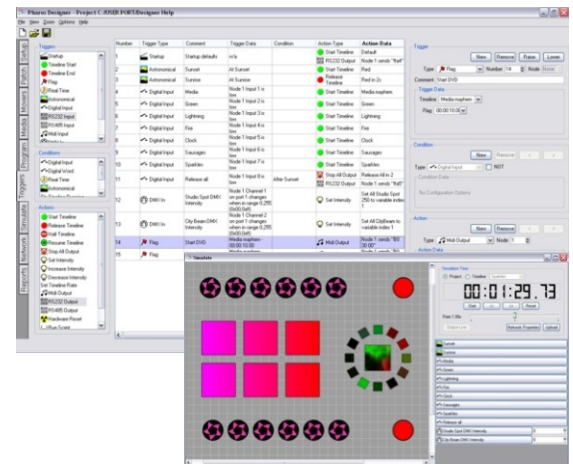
Pharos Designer - Project C:\USER PORT\Designer Help

File View Zoom Options Help

Setup Patch Mimic Media Program Triggers Simulate Network Reports

Triggers
Startup
Timeline Start
Timeline End
Flag
Real Time
Astronomical
Digital Input
RS232 Input
RS485 Input
Midi Input

Conditions
Digital Input
Digital Vncd
Real Time
Astronomical

Actions
Start Timeline
Release Timeline
Halt Timeline
Resume Timeline
Stop All Output
Set Intensity
Increase Intensity
Decrease Intensity
Set Timeline Rate
Midi Output
RS232 Output
RS485 Output
Hardware Reset
Run Script

| Number | Trigger Type | Comment | Trigger Data | Condition | Action Type | Action Data |
|---|---|---|---|---|---|---|
| 1 | Startup | Startup defaults | n/a | | Start Timeline | Default |
| | | | | | RS232 Output | Node 1 sends "Ref" |
| 2 | Astronomical | Sunset | At Sunset | | Start Timeline | Red |
| 3 | Astronomical | Sunrise | At Sunrise | | Release Timeline | Red in 2s |
| 4 | Digital Input | Media | Node 1 Input 1 is low | | Start Timeline | Media mayhem |
| 5 | Digital Input | Green | Node 1 Input 2 is low | | Start Timeline | Green |
| 6 | Digital Input | Lightning | Node 1 Input 3 is low | | Start Timeline | Lightning |
| 7 | Digital Input | Fire | Node 1 Input 4 is low | | Start Timeline | Fire |
| 8 | Digital Input | Clock | Node 1 Input 5 is low | | Start Timeline | Clock |
| 9 | Digital Input | Sausages | Node 1 Input 6 is low | | Start Timeline | Sausages |
| 10 | Digital Input | Sparkles | Node 1 Input 7 is low | | Start Timeline | Sparkles |
| 11 | Digital Input | Release all | Node 1 Input 8 is low | After Sunset | Stop All Output | Release All in 2 |
| | | | | | RS232 Output | Node 1 sends "Rdt" |
| 12 | DMX In | Studio Spot DMX Intensity | Node 1 Channel 1 on port 1 changes when in range 0,255 (0x00,0xff) | | Set Intensity | Set All Studio Spot 250 to variable index |
| 13 | DMX In | City Beam DMX Intensity | Node 1 Channel 2 on port 1 changes when in range 0,255 (0x00,0xff) | | Set Intensity | Set All CityBeam to variable index 1 |
| 14 | Flag | Start DVD | Media mayhem 00:00:10.00 | | Midi Output | Node 1 sends "B0 10 00" |
| 15 | Flag | | Media mayhem | | | |

Trigger
New Remove Raise Lower
Type: Flag Number: 14 Node: None
Comment: Start DVD
Trigger Data
Timeline: Media mayhem
Flag: 00:00:10.00

Condition
New Remove
Type: Digital Input NOT
Condition Data
No Configuration Options

Action
New Remove
Type: Midi Output Node: 1
Action Data

Simulate

Simulation Time
Project Timeline
00:01:29.73
Start Stop Reset
Rate: 1.00x
Output Live Network Properties Upload

Sunset
Sunrise
Media
Green
Lightning
Fire
Clock
Sausages
Sparkles
Release all
Studio Spot DMX Intensity
City Beam DMX Intensity